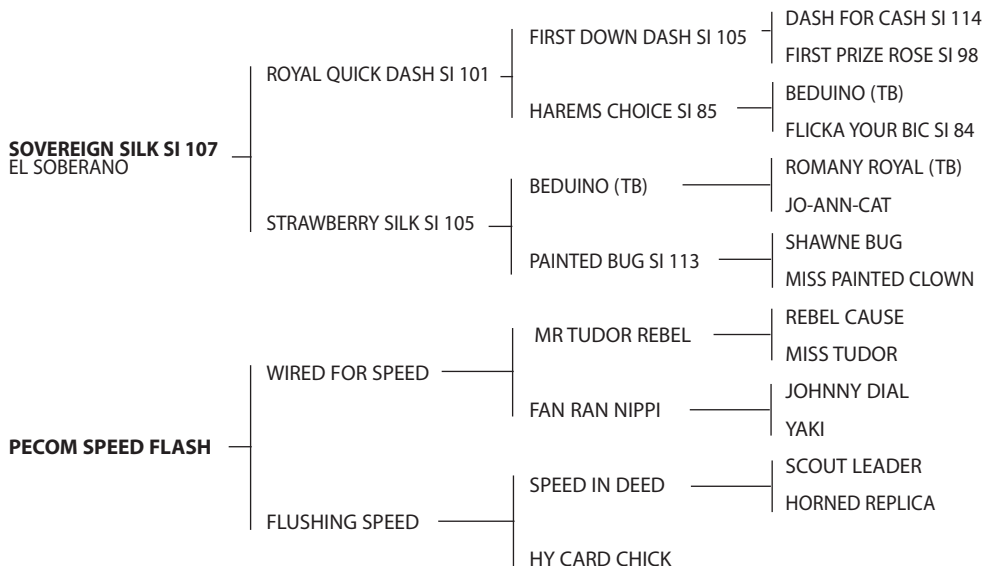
SOVEREIGN SILK SI 107
EL SOBERANO

ROYAL QUICK DASH SI 101

FIRST DOWN DASH SI 105

DASH FOR CASH SI 114

FIRST PRIZE ROSE SI 98

HAREMS CHOICE SI 85

BEDUINO (TB)

FLICKA YOUR BIC SI 84

STRAWBERRY SILK SI 105

BEDUINO (TB)

ROMANY ROYAL (TB)

JO-ANN-CAT

PAINTED BUG SI 113

SHAWNE BUG

MISS PAINTED CLOWN

PECOM SPEED FLASH

WIRED FOR SPEED

MR TUDOR REBEL

REBEL CAUSE

MISS TUDOR

FAN RAN NIPPI

JOHNNY DIAL

YAKI

FLUSHING SPEED

SPEED IN DEED

SCOUT LEADER

HORNED REPLICA

HY CARD CHICK